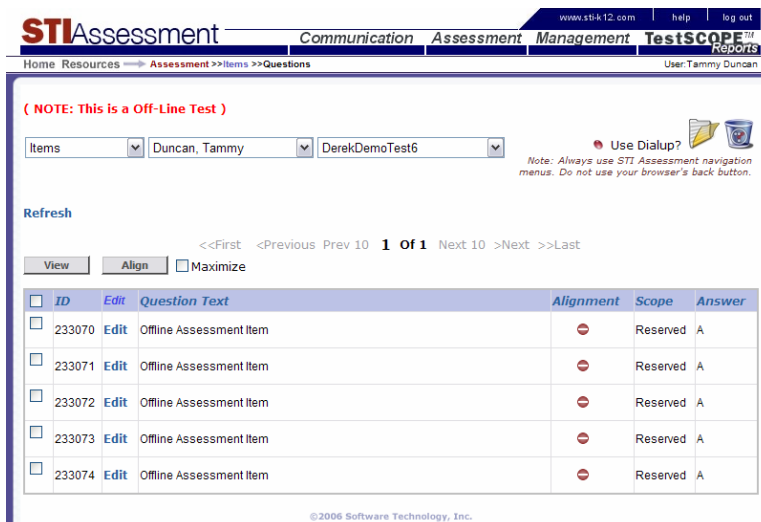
www.sti-k12.com | help | log out

STIAssessment

Communication Assessment Management TestSCOPE™ Reports

Home Resources Assessment >>Items >>Questions

User:Tammy Duncan

( NOTE: This is a Off-Line Test )

Items | Duncan, Tammy | DerekDemoTest6

Use Dialup?

Note: Always use STI Assessment navigation menus. Do not use your browser's back button.

Refresh

<<First <Previous Prev 10 1 Of 1 Next 10 >Next >>Last

View Align Maximize

| | ID | Edit | Question Text | Alignment | Scope | Answer |
|---|---|---|---|---|---|---|
| | 233070 | Edit | Offline Assessment Item | | Reserved | A |
| | 233071 | Edit | Offline Assessment Item | | Reserved | A |
| | 233072 | Edit | Offline Assessment Item | | Reserved | A |
| | 233073 | Edit | Offline Assessment Item | | Reserved | A |
| | 233074 | Edit | Offline Assessment Item | | Reserved | A |

©2006 Software Technology, Inc.